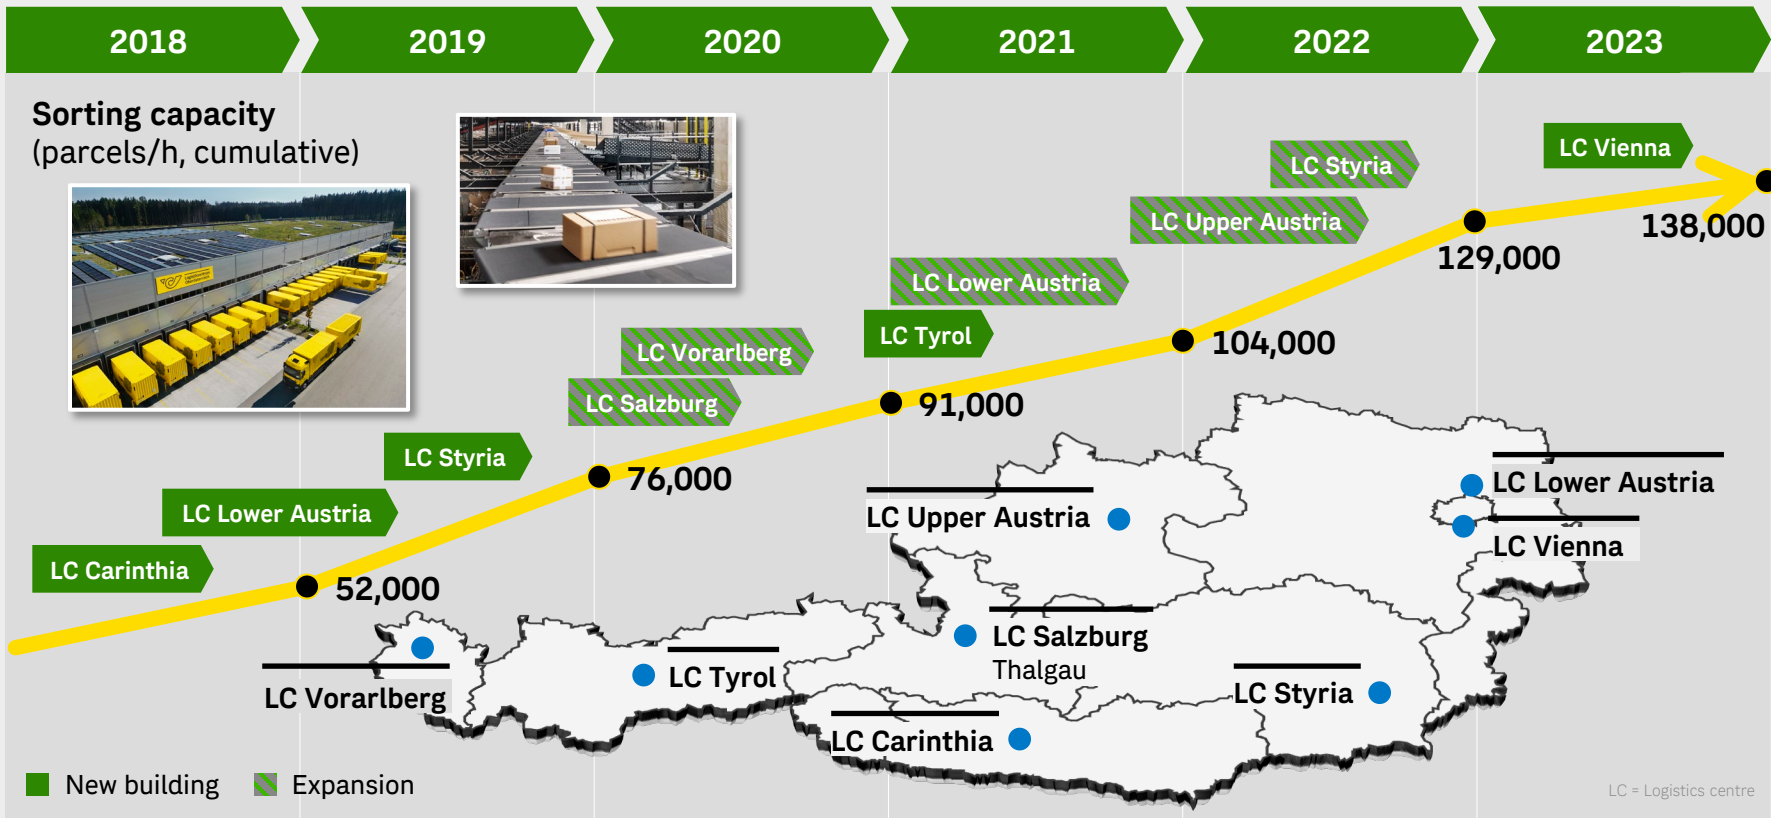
2018 2019 2020 2021 2022 2023

Sorting capacity
(parcels/h, cumulative)

LC Carinthia
LC Lower Austria
LC Styria
LC Salzburg
LC Vorarlberg
LC Tyrol
LC Lower Austria
LC Upper Austria
LC Styria
LC Vienna

52,000
76,000
91,000
104,000
129,000
138,000

LC Lower Austria
LC Vienna
LC Upper Austria
LC Salzburg
Thalgau
LC Vorarlberg
LC Tyrol
LC Styria
LC Carinthia

New building Expansion

LC = Logistics centre